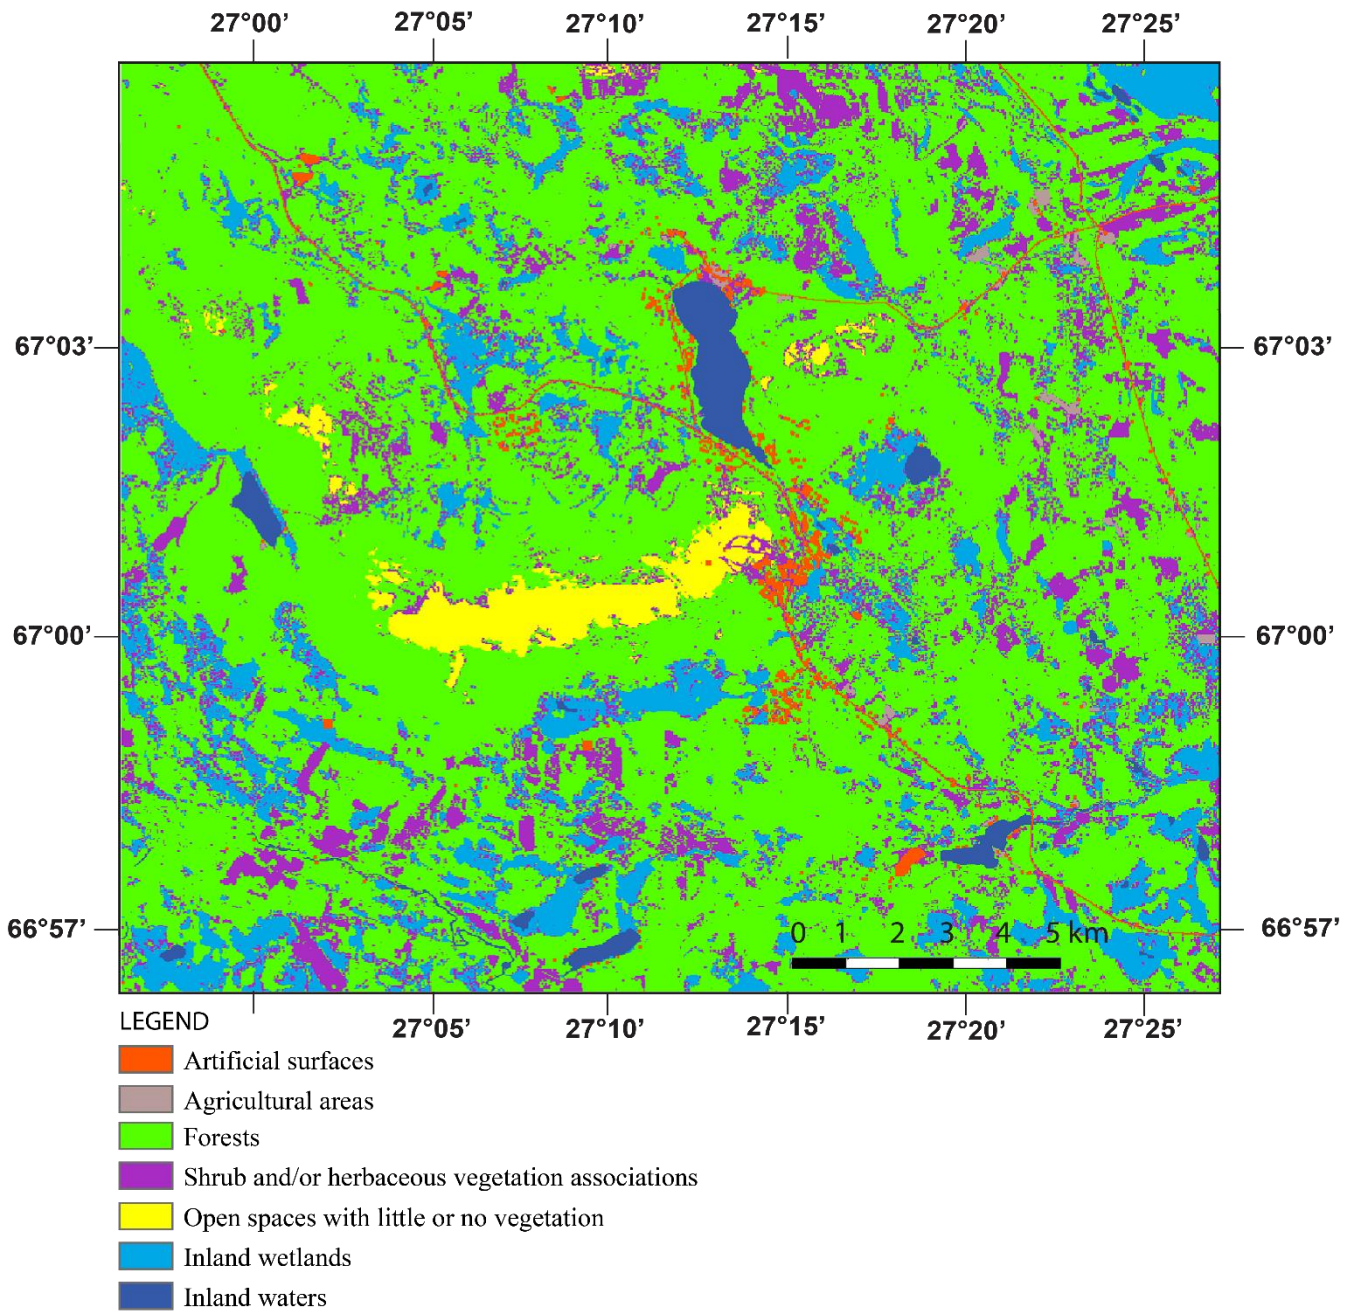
27°00’ 27°05’ 27°10’ 27°15’ 27°20’ 27°25’

67°03’ 67°03’

67°00’ 67°00’

66°57’ 66°57’

0 1 2 3 4 5 km

27°05’ 27°10’ 27°15’ 27°20’ 27°25’

LEGEND
Artificial surfaces
Agricultural areas
Forests
Shrub and/or herbaceous vegetation associations
Open spaces with little or no vegetation
Inland wetlands
Inland waters